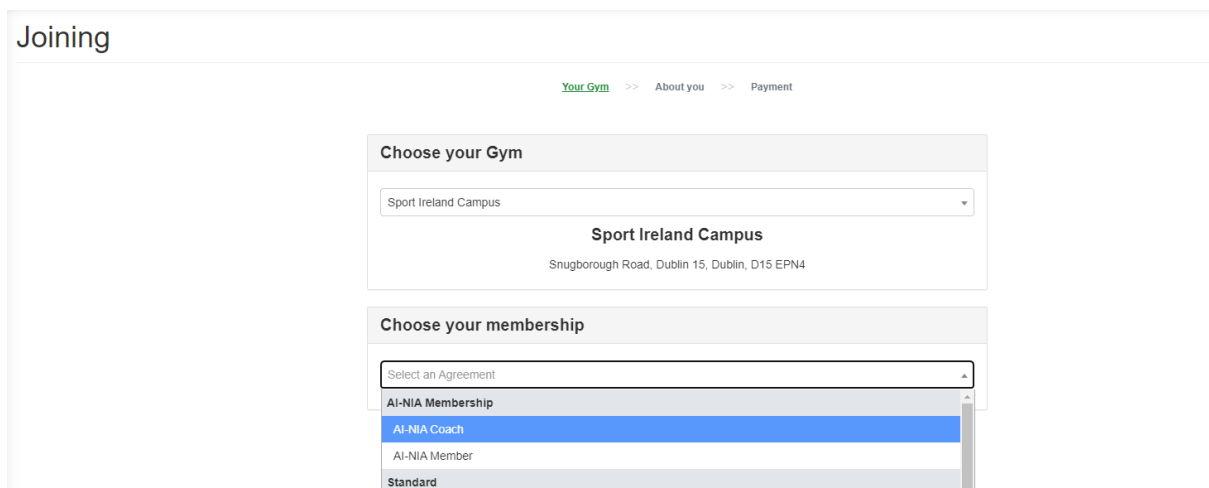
Joining

Your Gym >> About you >> Payment

Choose your Gym

Sport Ireland Campus

Sport Ireland Campus

Snugborough Road, Dublin 15, Dublin, D15 EPN4

Choose your membership

Select an Agreement

AI-NIA Membership

AI-NIA Coach

AI-NIA Member

Standard